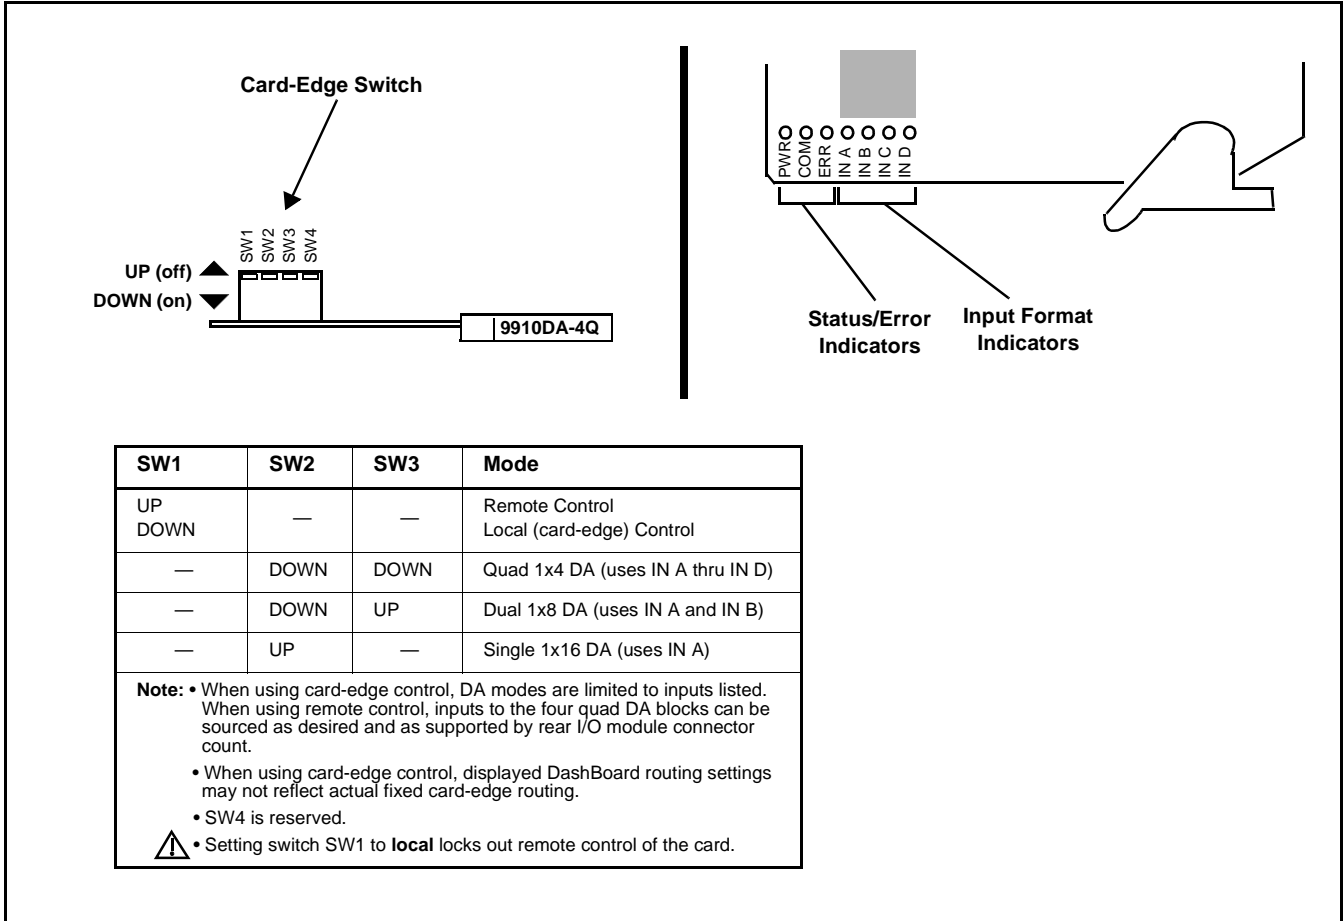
Card-Edge Switch

SW1 SW2 SW3 SW4

UP (off)
DOWN (on)

9910DA-4Q

PWR COM ERR IN A IN B IN C IN D

Status/Error Indicators

Input Format Indicators

| SW1 | SW2 | SW3 | Mode |
|---|---|---|---|
| UP<br>DOWN | — | — | Remote Control<br>Local (card-edge) Control |
| — | DOWN | DOWN | Quad 1x4 DA (uses IN A thru IN D) |
| — | DOWN | UP | Dual 1x8 DA (uses IN A and IN B) |
| — | UP | — | Single 1x16 DA (uses IN A) |

Note: • When using card-edge control, DA modes are limited to inputs listed. When using remote control, inputs to the four quad DA blocks can be sourced as desired and as supported by rear I/O module connector count.

• When using card-edge control, displayed DashBoard routing settings may not reflect actual fixed card-edge routing.

• SW4 is reserved.

• Setting switch SW1 to local locks out remote control of the card.